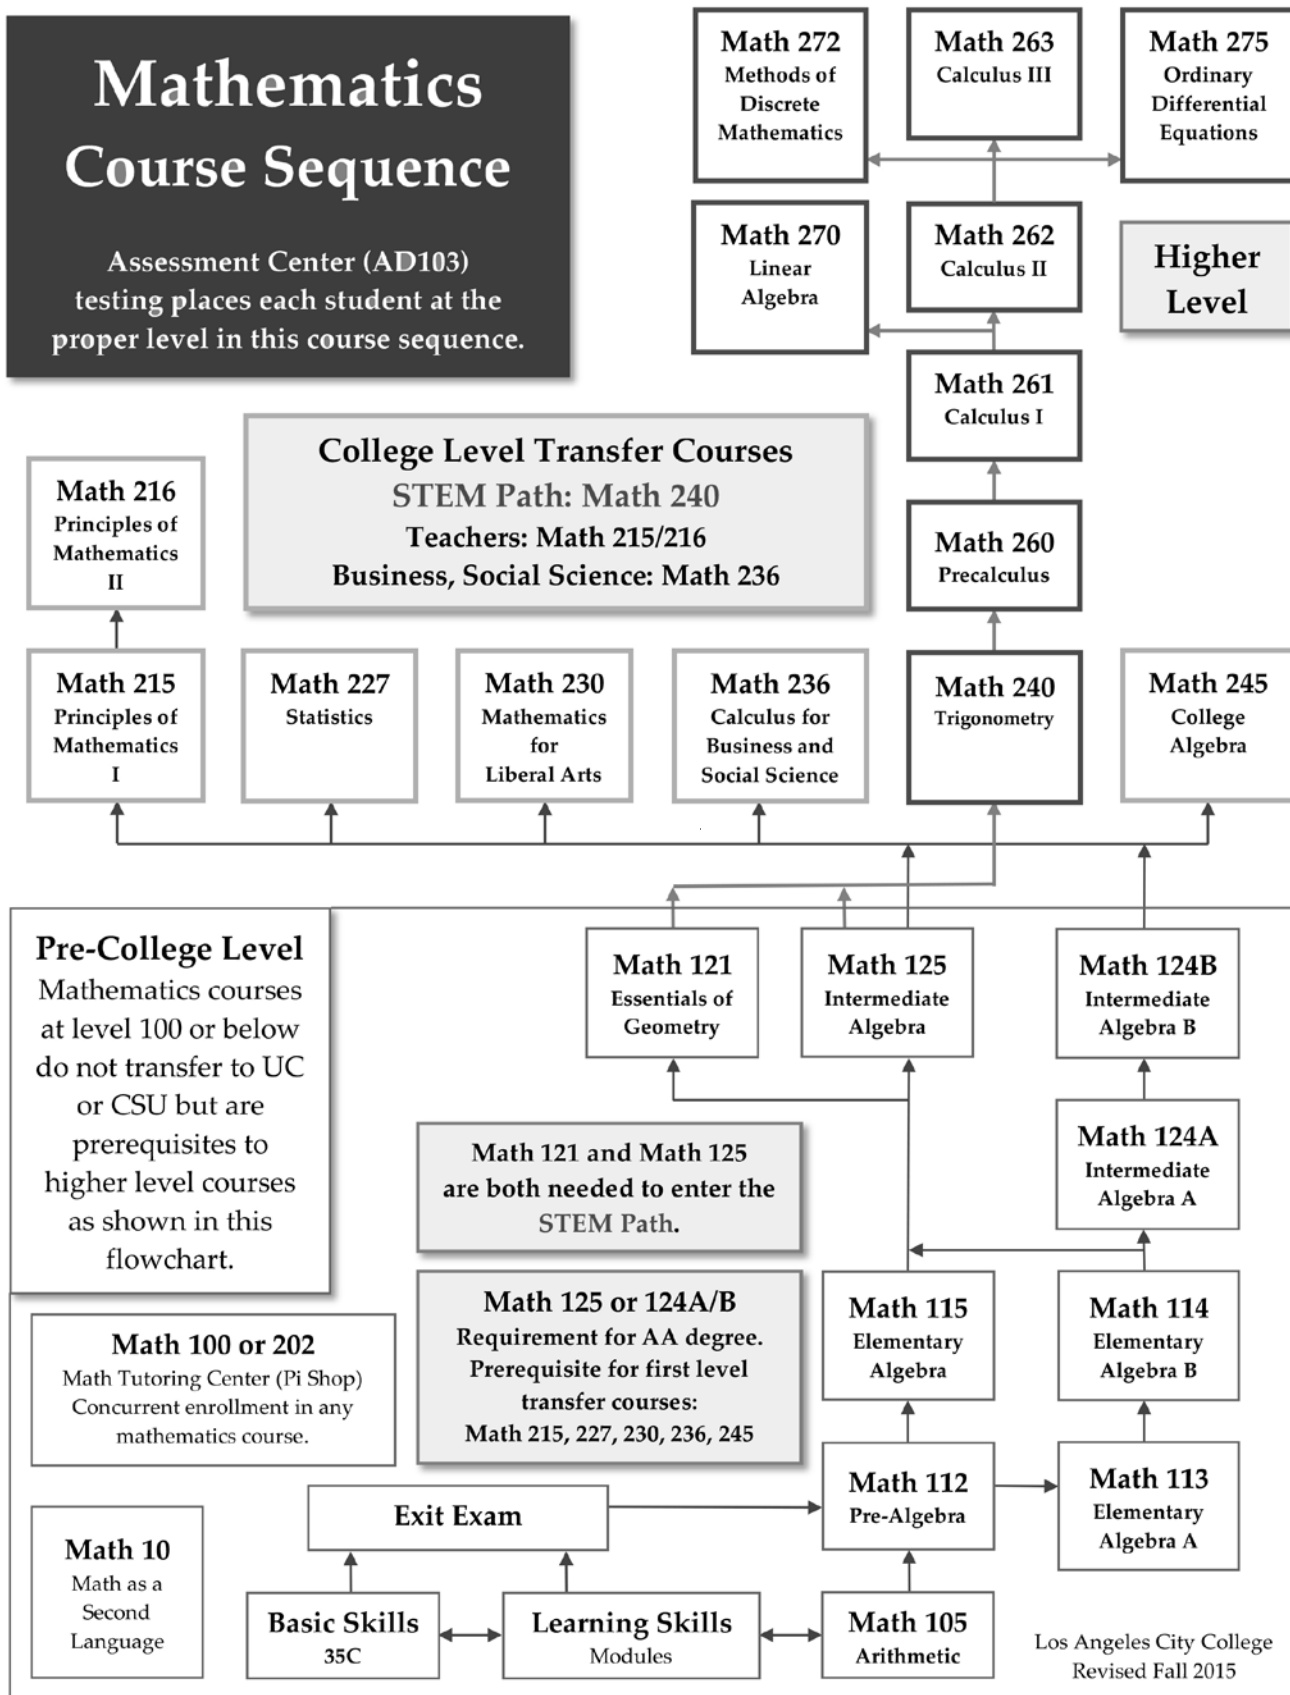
Mathematics Course Sequence

Assessment Center (AD103) testing places each student at the proper level in this course sequence.

Math 272
Methods of Discrete Mathematics

Math 263
Calculus III

Math 275
Ordinary Differential Equations

Math 270
Linear Algebra

Math 262
Calculus II

Higher Level

Math 261
Calculus I

College Level Transfer Courses
STEM Path: Math 240
Teachers: Math 215/216
Business, Social Science: Math 236

Math 216
Principles of Mathematics II

Math 260
Precalculus

Math 215
Principles of Mathematics I

Math 227
Statistics

Math 230
Mathematics for Liberal Arts

Math 236
Calculus for Business and Social Science

Math 240
Trigonometry

Math 245
College Algebra

Pre-College Level
Mathematics courses at level 100 or below do not transfer to UC or CSU but are prerequisites to higher level courses as shown in this flowchart.

Math 121
Essentials of Geometry

Math 125
Intermediate Algebra

Math 124B
Intermediate Algebra B

Math 121 and Math 125 are both needed to enter the STEM Path.

Math 124A
Intermediate Algebra A

Math 125 or 124A/B
Requirement for AA degree.
Prerequisite for first level transfer courses:
Math 215, 227, 230, 236, 245

Math 115
Elementary Algebra

Math 114
Elementary Algebra B

Math 100 or 202
Math Tutoring Center (Pi Shop)
Concurrent enrollment in any mathematics course.

Math 112
Pre-Algebra

Math 113
Elementary Algebra A

Exit Exam

Math 10
Math as a Second Language

Basic Skills
35C

Learning Skills
Modules

Math 105
Arithmetic

Los Angeles City College
Revised Fall 2015